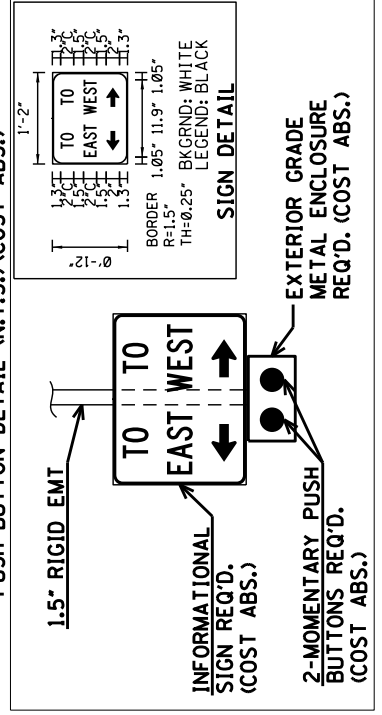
PUSH BUTTON DETAIL (N.T.S.)(COST ABS.)

1.5" RIGID EMT

TO EAST ← TO WEST →

INFORMATIONAL SIGN REQ'D. (COST ABS.)

2-MOMENTARY PUSH BUTTONS REQ'D. (COST ABS.)

EXTERIOR GRADE METAL ENCLOSURE REQ'D. (COST ABS.)

1'-2"

Ø.-12"

1.3" 2"C 1.5" 2"C 1.5" 1.3"

1.3" 2"C 1.5" 2"C 1.3"

TO EAST ← TO WEST →

BORDER R=1.5" TH=0.25" 1.05" 11.9" 1.05"

BKGRND: WHITE LEGEND: BLACK

SIGN DETAIL